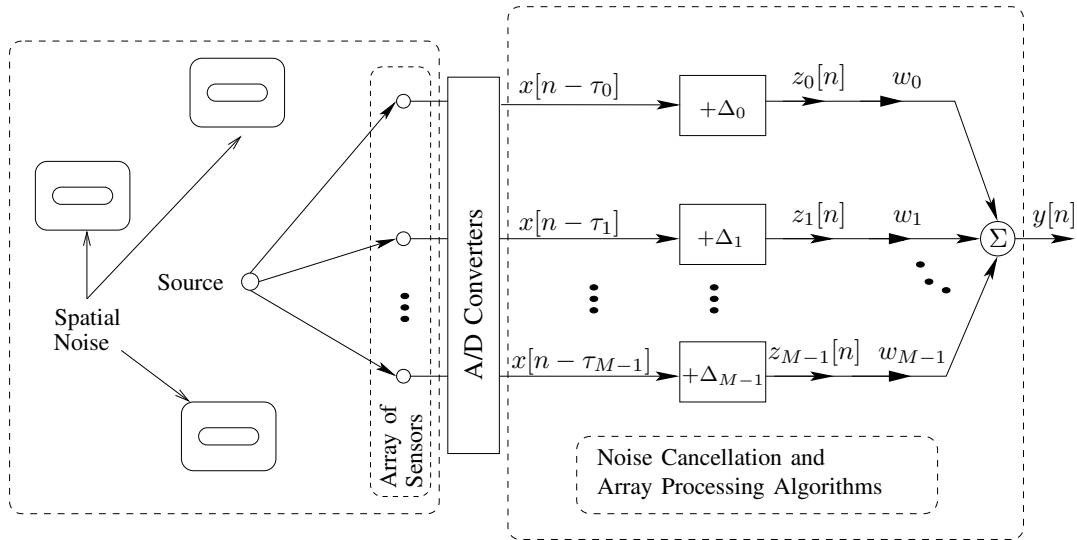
Spatial Noise

Source

Array of Sensors

A/D Converters

$x[n-\tau_0]$

$+\Delta_0$

$z_0[n]$

$w_0$

$x[n-\tau_1]$

$+\Delta_1$

$z_1[n]$

$w_1$

$\Sigma$

$y[n]$

$x[n-\tau_{M-1}]$

$+\Delta_{M-1}$

$z_{M-1}[n]$

$w_{M-1}$

Noise Cancellation and Array Processing Algorithms